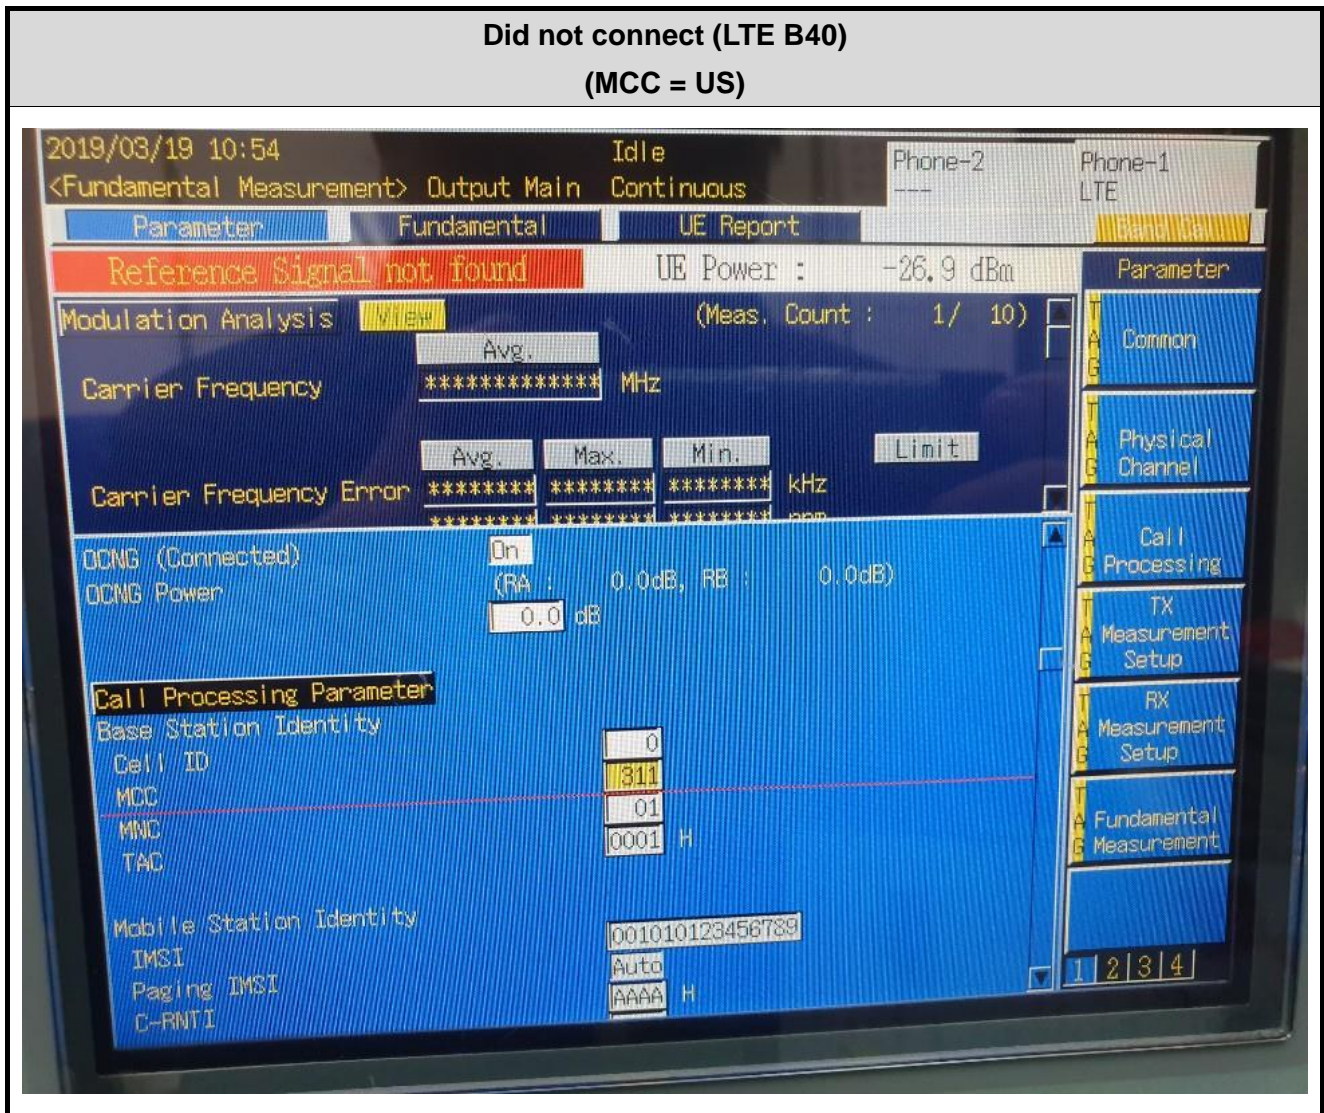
Did not connect (LTE B40)
(MCC = US)

2019/03/19 10:54
<Fundamental Measurement> Output Main
Idle
Continuous
Phone-2
---
Phone-1
LTE

Parameter
Fundamental
UE Report
Band Cal

Reference Signal not found
UE Power : -26.9 dBm

Parameter

Modulation Analysis View
(Meas. Count : 1/ 10)

Avg.
Carrier Frequency ************ MHz

Avg. Max. Min. Limit
Carrier Frequency Error ******** ******** ******** kHz
******** ******** ******** ppm

OCNG (Connected) On
OCNG Power (RA : 0.0dB, RB : 0.0dB)
0.0 dB

Call Processing Parameter
Base Station Identity
Cell ID 0
MCC 311
MNC 01
TAC 0001 H

Mobile Station Identity
IMSI 001010123456789
Paging IMSI Auto
C-RNTI AAAA H

TAG Common
TAG Physical Channel
TAG Call Processing
TAG TX Measurement Setup
TAG RX Measurement Setup
TAG Fundamental Measurement

1 2 3 4